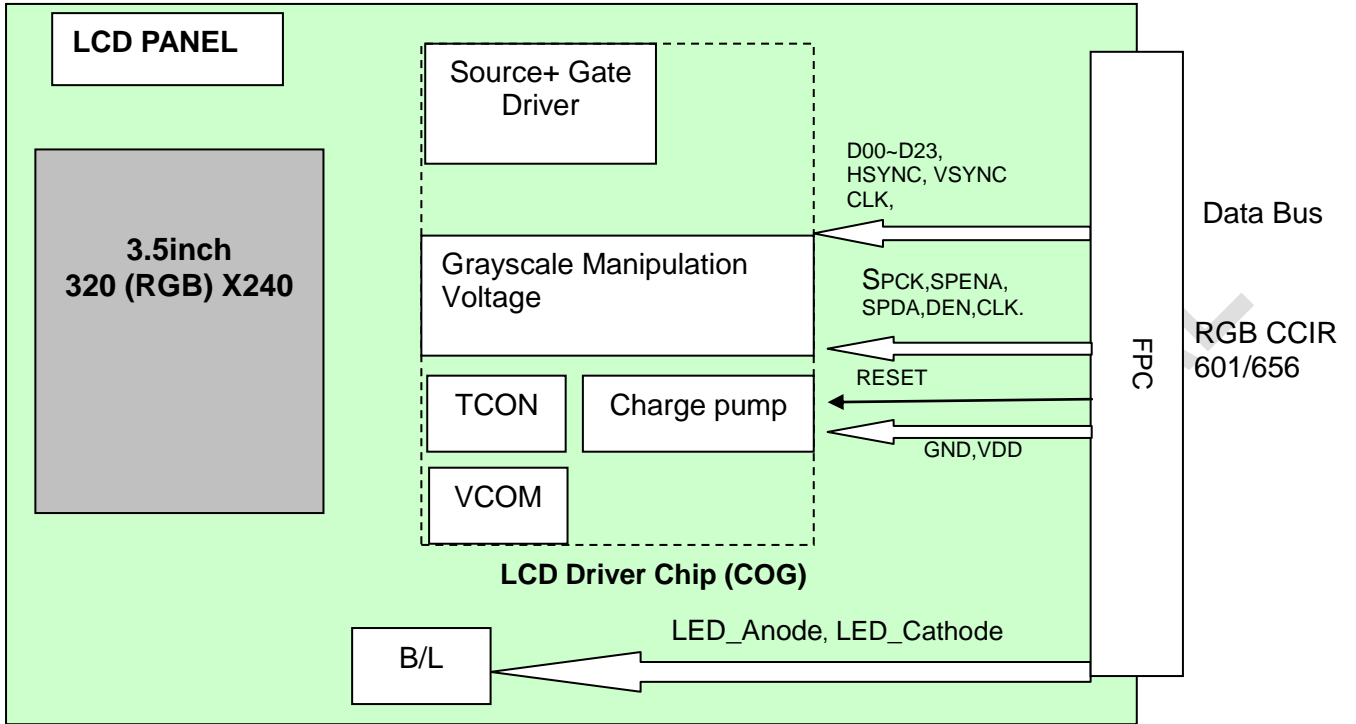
LCD PANEL

3.5inch
320 (RGB) X240

Source+ Gate Driver

Grayscale Manipulation Voltage

TCON

Charge pump

VCOM

LCD Driver Chip (COG)

D00~D23, HSYNC, VSYNC CLK,

SPCK,SPENA, SPDA,DEN,CLK.

RESET

GND,VDD

FPC

Data Bus

RGB CCIR 601/656

LED_Anode, LED_Cathode

B/L